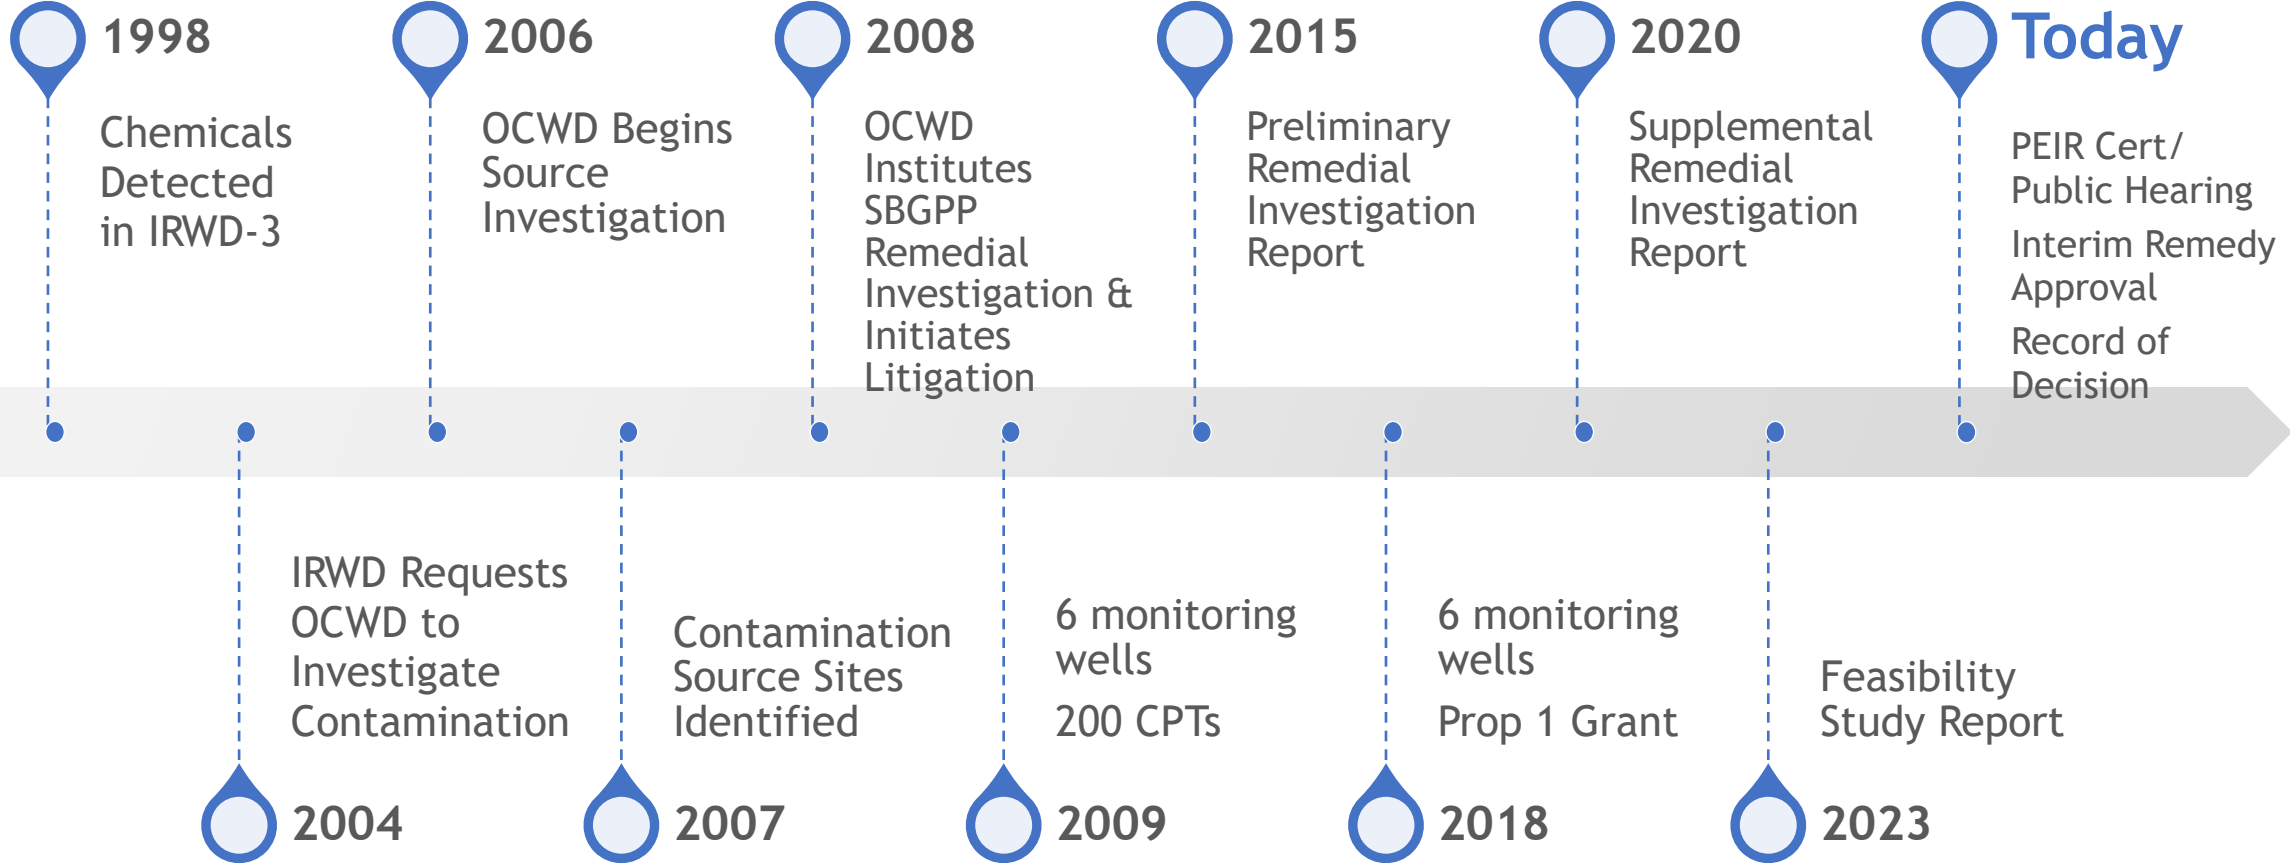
1998

Chemicals Detected in IRWD-3

2006

OCWD Begins Source Investigation

2008

OCWD Institutes SBGPP Remedial Investigation & Initiates Litigation

2015

Preliminary Remedial Investigation Report

2020

Supplemental Remedial Investigation Report

Today

PEIR Cert/ Public Hearing

Interim Remedy Approval

Record of Decision

IRWD Requests OCWD to Investigate Contamination

2004

Contamination Source Sites Identified

2007

6 monitoring wells

200 CPTs

2009

6 monitoring wells

Prop 1 Grant

2018

Feasibility Study Report

2023